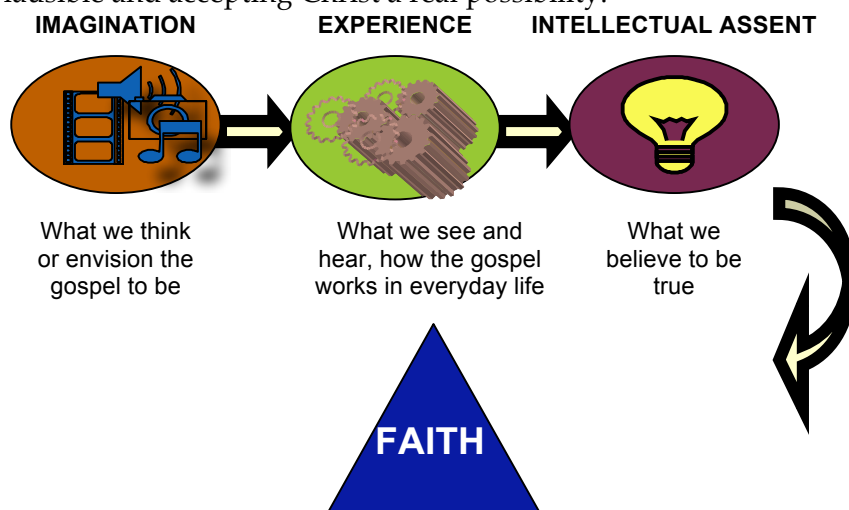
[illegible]lausible and accepting Christ a real possibility.

IMAGINATION

EXPERIENCE

INTELLECTUAL ASSENT

What we think or envision the gospel to be

What we see and hear, how the gospel works in everyday life

What we believe to be true

FAITH